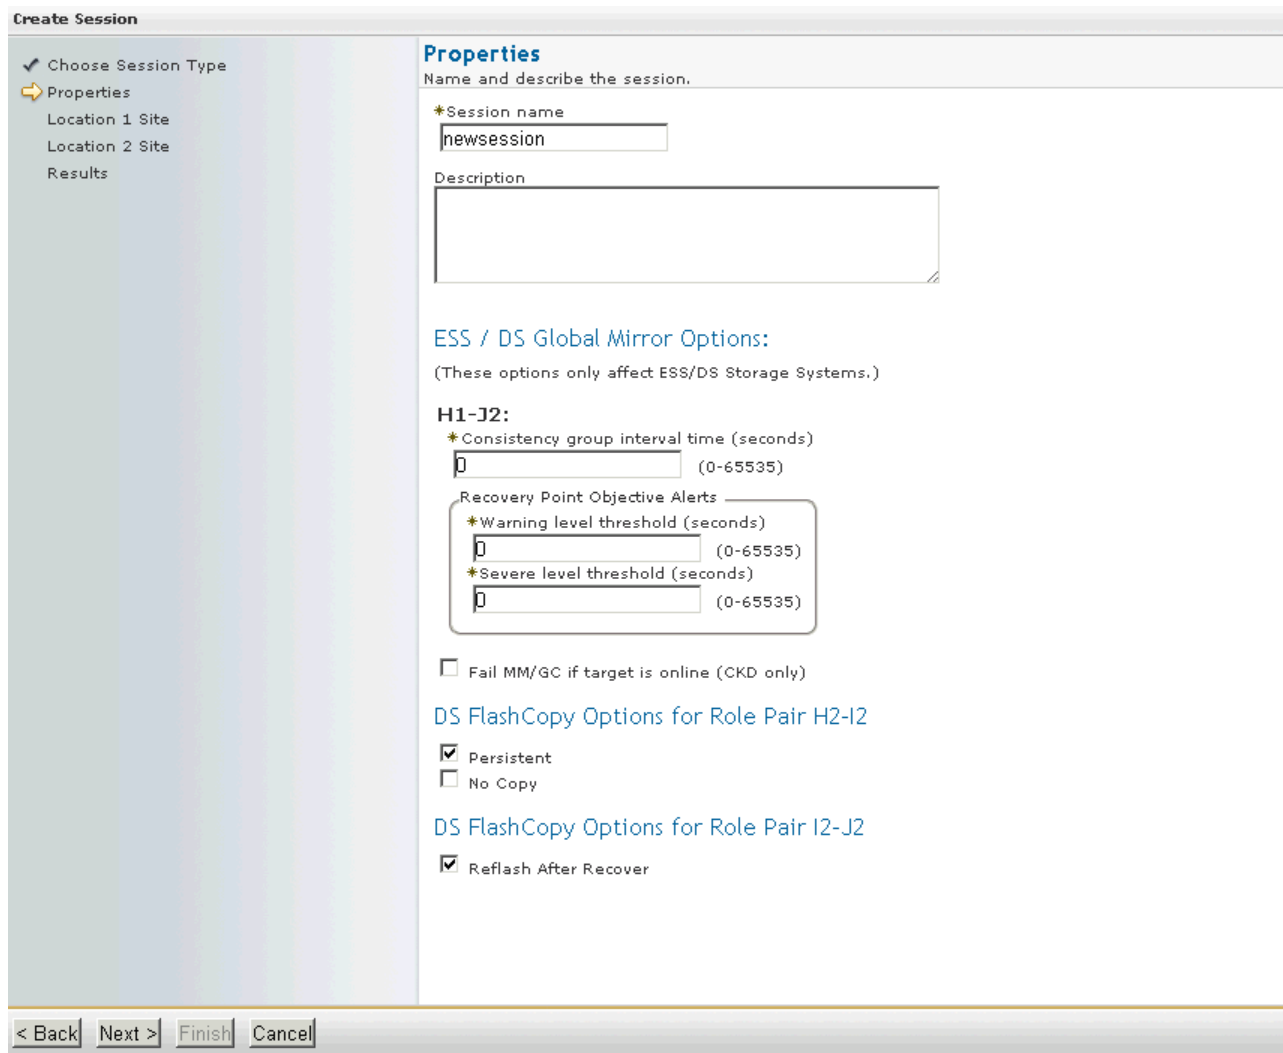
Create Session

Choose Session Type
Properties
Location 1 Site
Location 2 Site
Results

Properties
Name and describe the session.

*Session name
newsession

Description

ESS / DS Global Mirror Options:
(These options only affect ESS/DS Storage Systems.)

H1-J2:
*Consistency group interval time (seconds)
0 (0-65535)

Recovery Point Objective Alerts
*Warning level threshold (seconds)
0 (0-65535)
*Severe level threshold (seconds)
0 (0-65535)

Fail MM/GC if target is online (CKD only)

DS FlashCopy Options for Role Pair H2-I2
Persistent
No Copy

DS FlashCopy Options for Role Pair I2-J2
Reflash After Recover

< Back Next > Finish Cancel